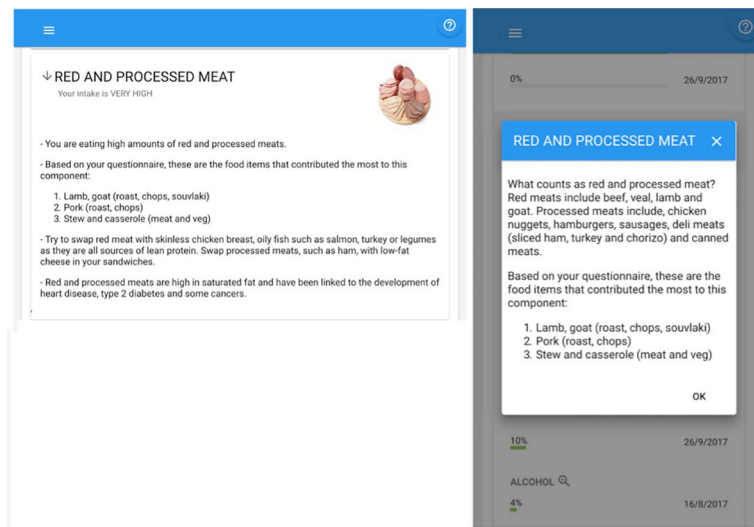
↓ RED AND PROCESSED MEAT

Your intake is VERY HIGH

- You are eating high amounts of red and processed meats.

- Based on your questionnaire, these are the food items that contributed the most to this component:

1. Lamb, goat (roast, chops, souvlaki)
2. Pork (roast, chops)
3. Stew and casserole (meat and veg)

- Try to swap red meat with skinless chicken breast, oily fish such as salmon, turkey or legumes as they are all sources of lean protein. Swap processed meats, such as ham, with low-fat cheese in your sandwiches.

- Red and processed meats are high in saturated fat and have been linked to the development of heart disease, type 2 diabetes and some cancers.

0%
26/9/2017

RED AND PROCESSED MEAT ✕

What counts as red and processed meat? Red meats include beef, veal, lamb and goat. Processed meats include, chicken nuggets, hamburgers, sausages, deli meats (sliced ham, turkey and chorizo) and canned meats.

Based on your questionnaire, these are the food items that contributed the most to this component:

1. Lamb, goat (roast, chops, souvlaki)
2. Pork (roast, chops)
3. Stew and casserole (meat and veg)

OK

10%
26/9/2017

ALCOHOL

4%
16/8/2017